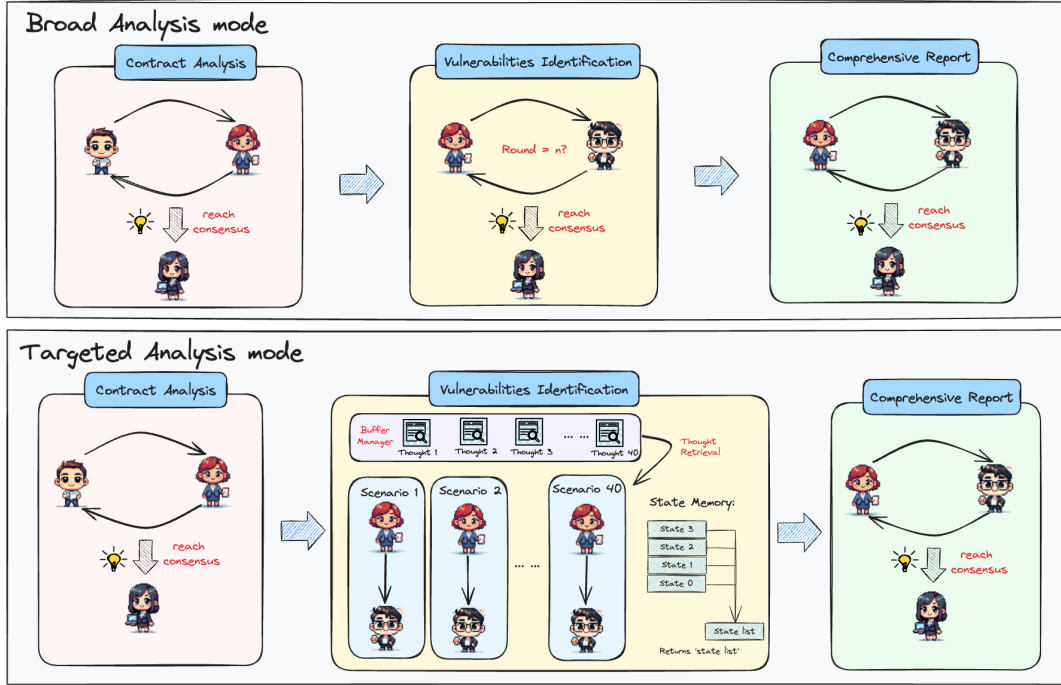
Broad Analysis mode

Contract Analysis

reach consensus

Vulnerabilities Identification

Round = n?

reach consensus

Comprehensive Report

reach consensus

Targeted Analysis mode

Contract Analysis

reach consensus

Vulnerabilities Identification

Buffer Manager

Thought 1

Thought 2

Thought 3

...

Thought 40

Thought Retrieval

Scenario 1

Scenario 2

... ...

Scenario 40

State Memory:

State 3

State 2

State 1

State 0

State list

Returns 'state list'

Comprehensive Report

reach consensus